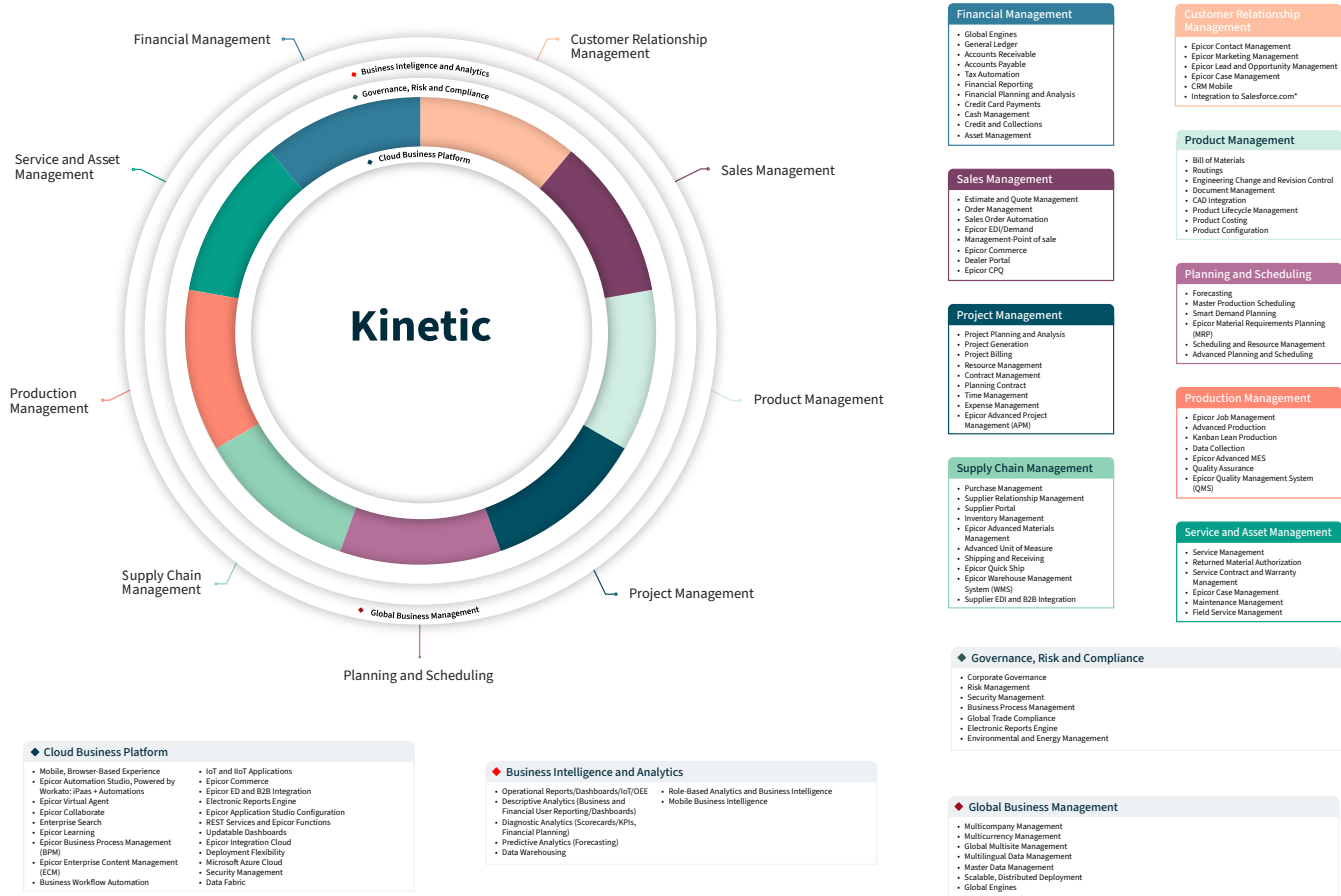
Financial Management

Customer Relationship Management

Business Intelligence and Analytics

Governance, Risk and Compliance

Cloud Business Platform

Service and Asset Management

Sales Management

Kinetic

Production Management

Product Management

Supply Chain Management

Project Management

Global Business Management

Planning and Scheduling

Financial Management
- Global Engines
- General Ledger
- Accounts Receivable
- Accounts Payable
- Tax Automation
- Financial Reporting
- Financial Planning and Analysis
- Credit Card Payments
- Cash Management
- Credit and Collections
- Asset Management

Customer Relationship Management
- Epicor Contact Management
- Epicor Marketing Management
- Epicor Lead and Opportunity Management
- Epicor Case Management
- CRM Mobile
- Integration to Salesforce.com*

Product Management
- Bill of Materials
- Routings
- Engineering Change and Revision Control
- Document Management
- CAD Integration
- Product Lifecycle Management
- Product Costing
- Product Configuration

Sales Management
- Estimate and Quote Management
- Order Management
- Sales Order Automation
- Epicor EDI/Demand
- Management-Point of sale
- Epicor Commerce
- Dealer Portal
- Epicor CPQ

Planning and Scheduling
- Forecasting
- Master Production Scheduling
- Smart Demand Planning
- Epicor Material Requirements Planning (MRP)
- Scheduling and Resource Management
- Advanced Planning and Scheduling

Project Management
- Project Planning and Analysis
- Project Generation
- Project Billing
- Resource Management
- Contract Management
- Planning Contract
- Time Management
- Expense Management
- Epicor Advanced Project Management (APM)

Production Management
- Epicor Job Management
- Advanced Production
- Kanban Lean Production
- Data Collection
- Epicor Advanced MES
- Quality Assurance
- Epicor Quality Management System (QMS)

Supply Chain Management
- Purchase Management
- Supplier Relationship Management
- Supplier Portal
- Inventory Management
- Epicor Advanced Materials Management
- Advanced Unit of Measure
- Shipping and Receiving
- Epicor Quick Ship
- Epicor Warehouse Management System (WMS)
- Supplier EDI and B2B Integration

Service and Asset Management
- Service Management
- Returned Material Authorization
- Service Contract and Warranty Management
- Epicor Case Management
- Maintenance Management
- Field Service Management

Governance, Risk and Compliance
- Corporate Governance
- Risk Management
- Security Management
- Business Process Management
- Global Trade Compliance
- Electronic Reports Engine
- Environmental and Energy Management

Cloud Business Platform
- Mobile, Browser-Based Experience
- Epicor Automation Studio, Powered by Workato: iPaas + Automations
- Epicor Virtual Agent
- Epicor Collaborate
- Enterprise Search
- Epicor Learning
- Epicor Business Process Management (BPM)
- Epicor Enterprise Content Management (ECM)
- Business Workflow Automation
- IoT and IIoT Applications
- Epicor Commerce
- Epicor ED and B2B Integration
- Electronic Reports Engine
- Epicor Application Studio Configuration
- REST Services and Epicor Functions
- Updatable Dashboards
- Epicor Integration Cloud
- Deployment Flexibility
- Microsoft Azure Cloud
- Security Management
- Data Fabric

Business Intelligence and Analytics
- Operational Reports/Dashboards/IoT/OEE
- Descriptive Analytics (Business and Financial User Reporting/Dashboards)
- Diagnostic Analytics (Scorecards/KPIs, Financial Planning)
- Predictive Analytics (Forecasting)
- Data Warehousing
- Role-Based Analytics and Business Intelligence
- Mobile Business Intelligence

Global Business Management
- Multicompany Management
- Multicurrency Management
- Global Multisite Management
- Multilingual Data Management
- Master Data Management
- Scalable, Distributed Deployment
- Global Engines